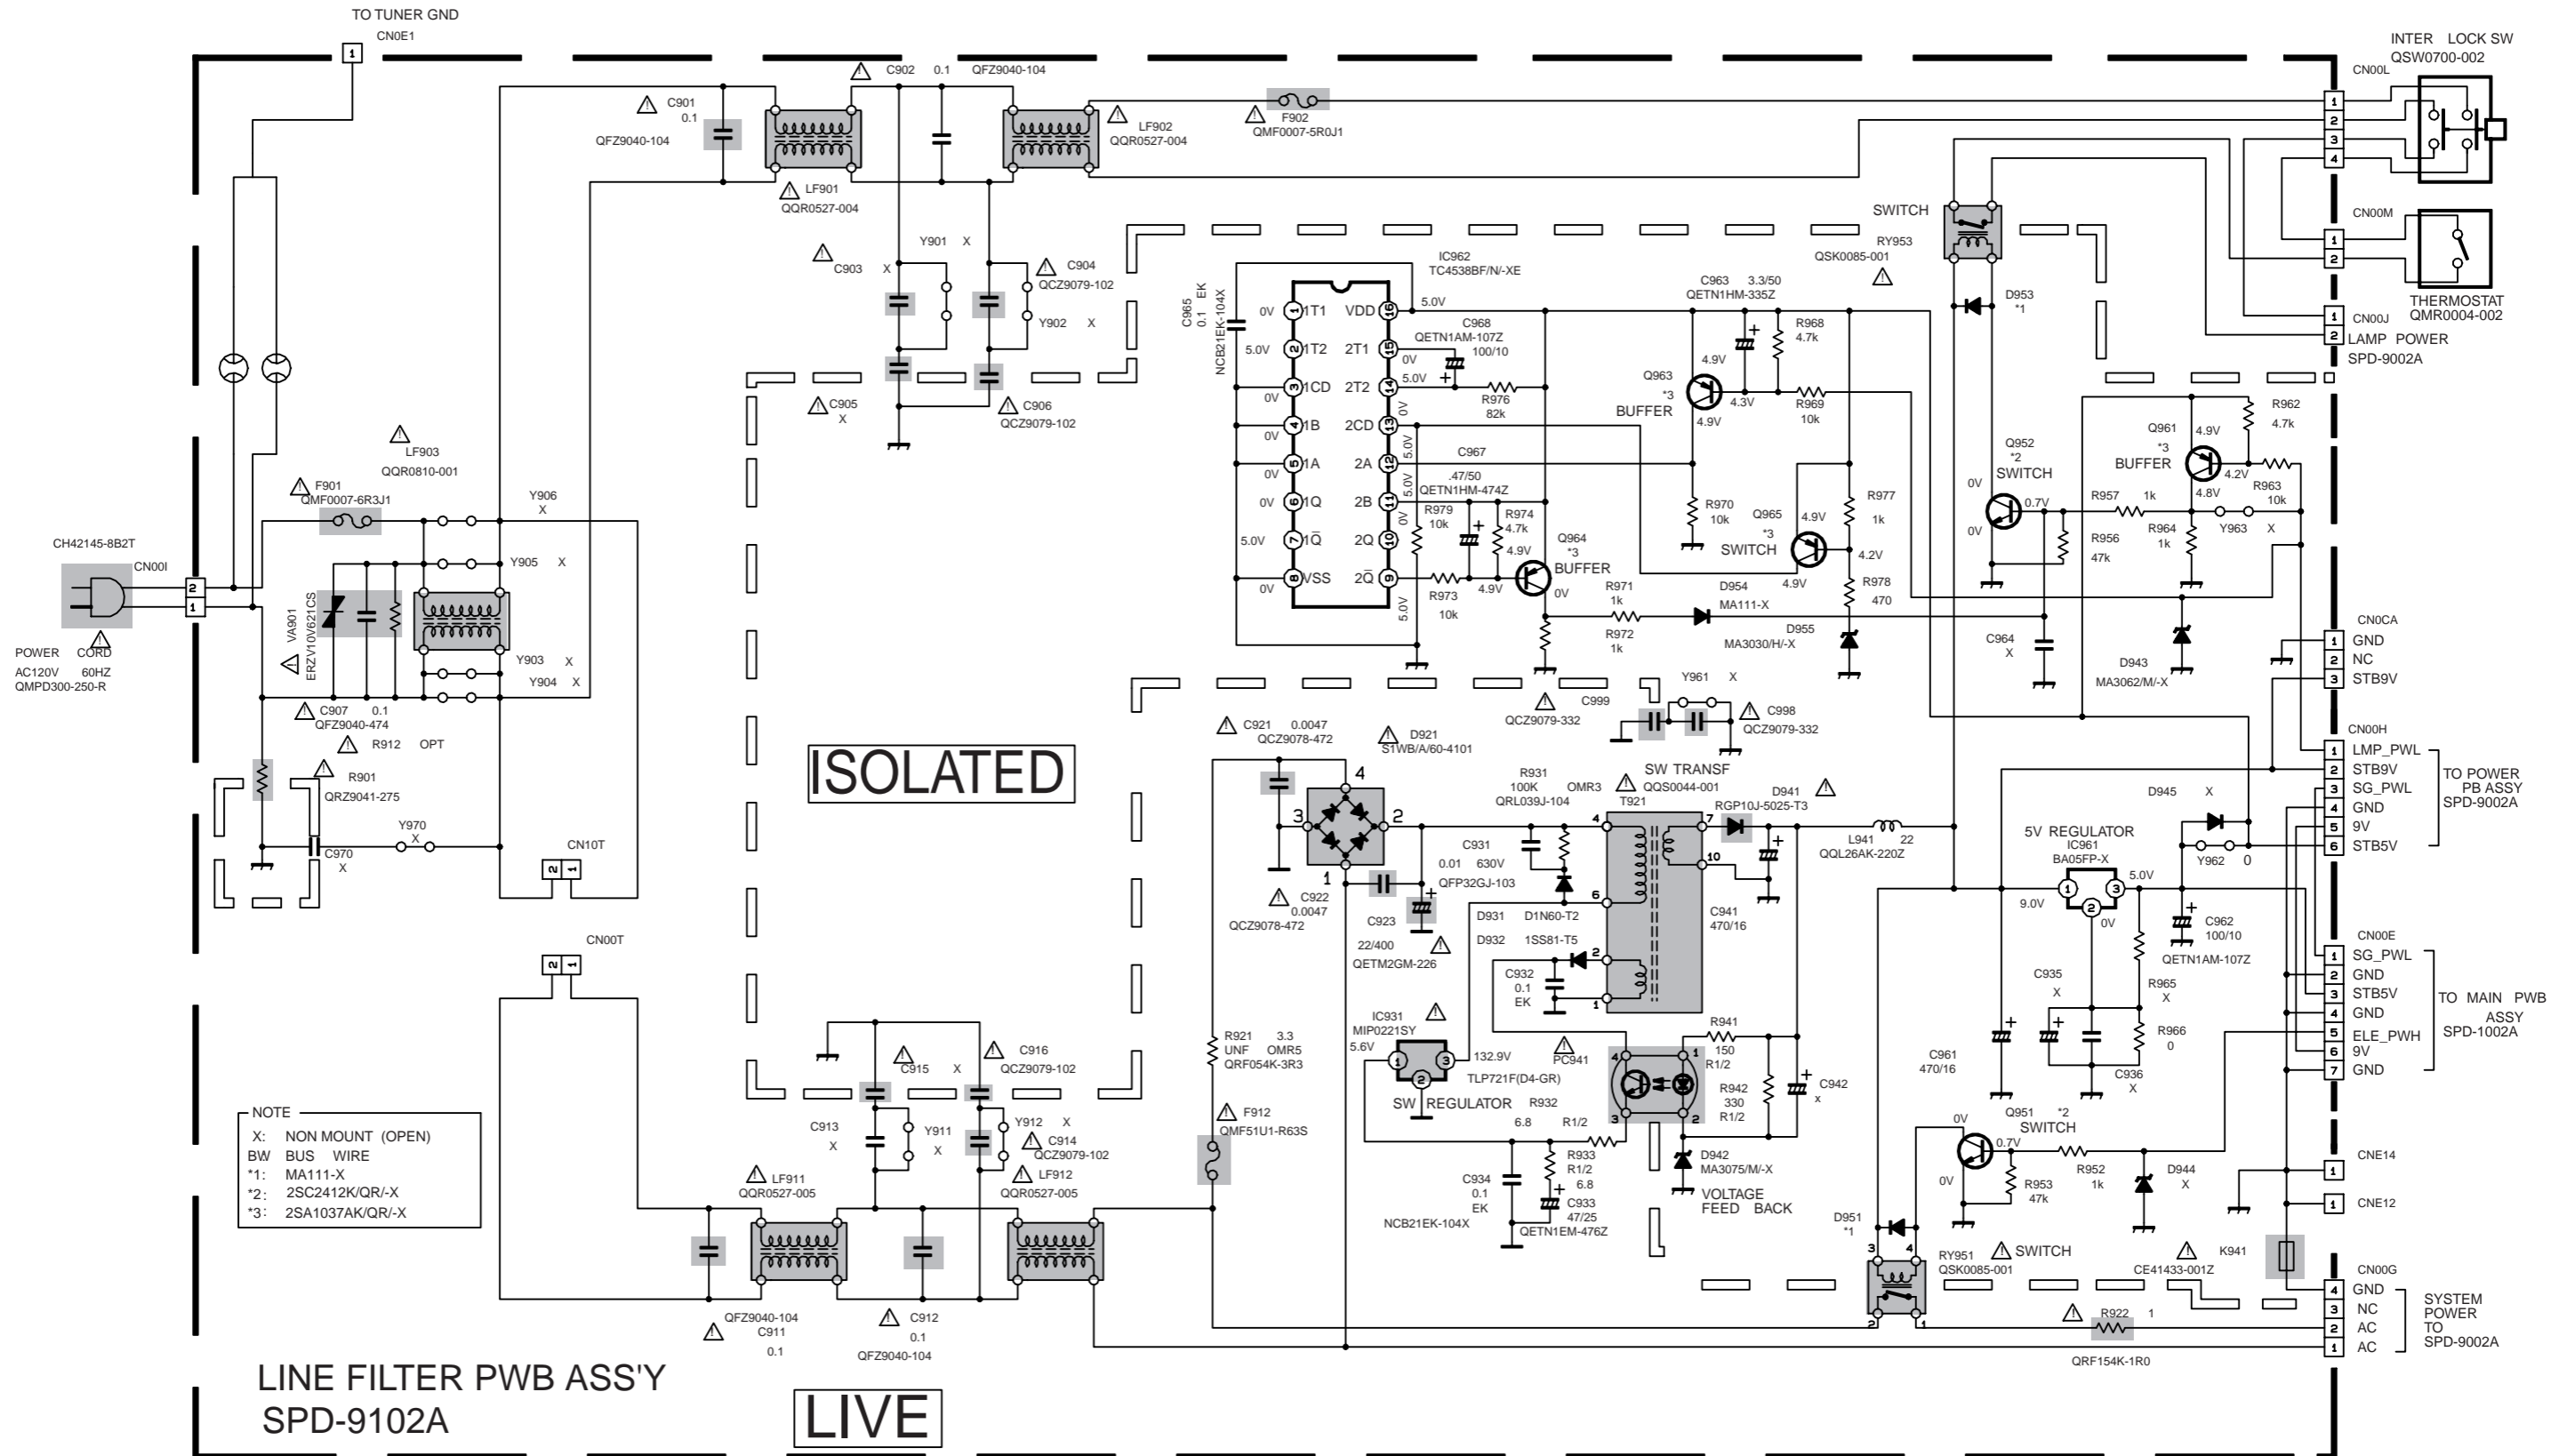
TO TUNER GND
CN0E1

C902 0.1 QFZ9040-104
C901 0.1
QFZ9040-104
LF901
QQR0527-004
LF902
QQR0527-004
F902
QMF0007-5R0J1

INTER LOCK SW
QSW0700-002
CN00L
1
2
3
4

CN00M
1
2
THERMOSTAT
QMR0004-002

CN00J
1
2
LAMP POWER
SPD-9002A

SWITCH
RY953
QSK0085-001
D953
*1

Y901 X
C903 X
C904
QCZ9079-102
Y902 X
C905 X
C906
QCZ9079-102

IC962
TC4538BF/N/-XE
C965 0.1 EK
NCB21EK-104X
0V 1T1 VDD 16 5.0V
5.0V 2 1T2 2T1 15 0V
3 1CD 2T2 14 5.0V
0V 4 1B 2CD 13 0V
0V 5 1A 2A 12 5.0V
0V 6 1Q 2B 11 5.0V
0V 6 1Q 2B 11 5.0V
5.0V 7 1$\bar{Q}$ 2Q 10 0V
0V 8 VSS 2$\bar{Q}$ 9 5.0V
C968
QETN1AM-107Z 100/10
R976 82k
C967
.47/50
QETN1HM-474Z
R979 10k
R974 4.7k
4.9V
R973 10k
4.9V
Q964 *3 BUFFER
0V
R971 1k
R972 1k
D954 MA111-X
D955
MA3030/H/-X

C963 3.3/50
QETN1HM-335Z
R968 4.7k
Q963 *3 BUFFER
4.9V
4.3V
4.9V
R969 10k
R970 10k
Q965 *3 SWITCH
4.9V
4.9V
4.2V
R977 1k
R978 470

Q952 *2 SWITCH
0V
0.7V
0V
C964 X
R957 1k
R956 47k
R964 1k
Y963 X
Q961 *3 BUFFER
4.9V
4.2V
4.8V
R962 4.7k
R963 10k
D943
MA3062/M/-X

CN0CA
1 GND
2 NC
3 STB9V

CN00H
1 LMP_PWL
2 STB9V
3 SG_PWL
4 GND
5 9V
6 STB5V
TO POWER PB ASSY SPD-9002A

LF903
QQR0810-001
F901
QMF0007-6R3J1
Y906 X
Y905 X
Y903 X
Y904 X
CH42145-8B2T
CN00I
2
1
POWER CORD
AC120V 60HZ
QMPD300-250-R
VA901
ERZV10V621CS
C907 0.1
QFZ9040-474
R912 OPT
R901
QRZ9041-275
Y970 X
C970 X
CN10T

ISOLATED

C921 0.0047
QCZ9078-472
D921
S1WB/A/60-4101
4
3
2
1
C922 0.0047
QCZ9078-472
C923
22/400
QETM2GM-226
C999
QCZ9079-332
Y961 X
C998
QCZ9079-332
R931
100K OMR3
QRL039J-104
C931
0.01 630V
QFP32GJ-103
SW TRANSF
QQS0044-001
T921
D941
RGP10J-5025-T3
L941 22
QQL26AK-220Z
C941
470/16
D931 D1N60-T2
D932 1SS81-T5
C932 0.1 EK
IC931
MIP0221SY
5.6V
132.9V
SW REGULATOR
R932
6.8 R1/2
PC941
TLP721F(D4-GR)
R941 150 R1/2
R942 330 R1/2
C942 x
D942
MA3075/M/-X
VOLTAGE FEED BACK
R933 R1/2 6.8
C933 47/25
QETN1EM-476Z
C934 0.1 EK
NCB21EK-104X
R921 3.3
UNF OMR5
QRF054K-3R3
F912
QMF51U1-R63S

D945 X
Y962 0
5V REGULATOR
IC961
BA05FP-X
9.0V
5.0V
0V
C962 100/10
QETN1AM-107Z
C935 X
R965 X
R966 0
C961 470/16
C936 X

CN00E
1 SG_PWL
2 GND
3 STB5V
4 GND
5 ELE_PWH
6 9V
7 GND
TO MAIN PWB ASSY SPD-1002A

Q951 *2 SWITCH
0V
0.7V
0V
R953 47k
R952 1k
D944 X
CNE14
CNE12
D951 *1
RY951 SWITCH
QSK0085-001
CE41433-001Z
K941

CN00G
4 GND
3 NC
2 AC
1 AC
SYSTEM POWER TO SPD-9002A
R922 1
QRF154K-1R0

CN00T
C915 X
C916
QCZ9079-102
C913 X
Y911 X
Y912 X
C914
QCZ9079-102
LF911
QQR0527-005
LF912
QQR0527-005
QFZ9040-104
C911 0.1
C912 0.1
QFZ9040-104

NOTE
X: NON MOUNT (OPEN)
BW BUS WIRE
*1: MA111-X
*2: 2SC2412K/QR/-X
*3: 2SA1037AK/QR/-X

LINE FILTER PWB ASS'Y
SPD-9102A

LIVE